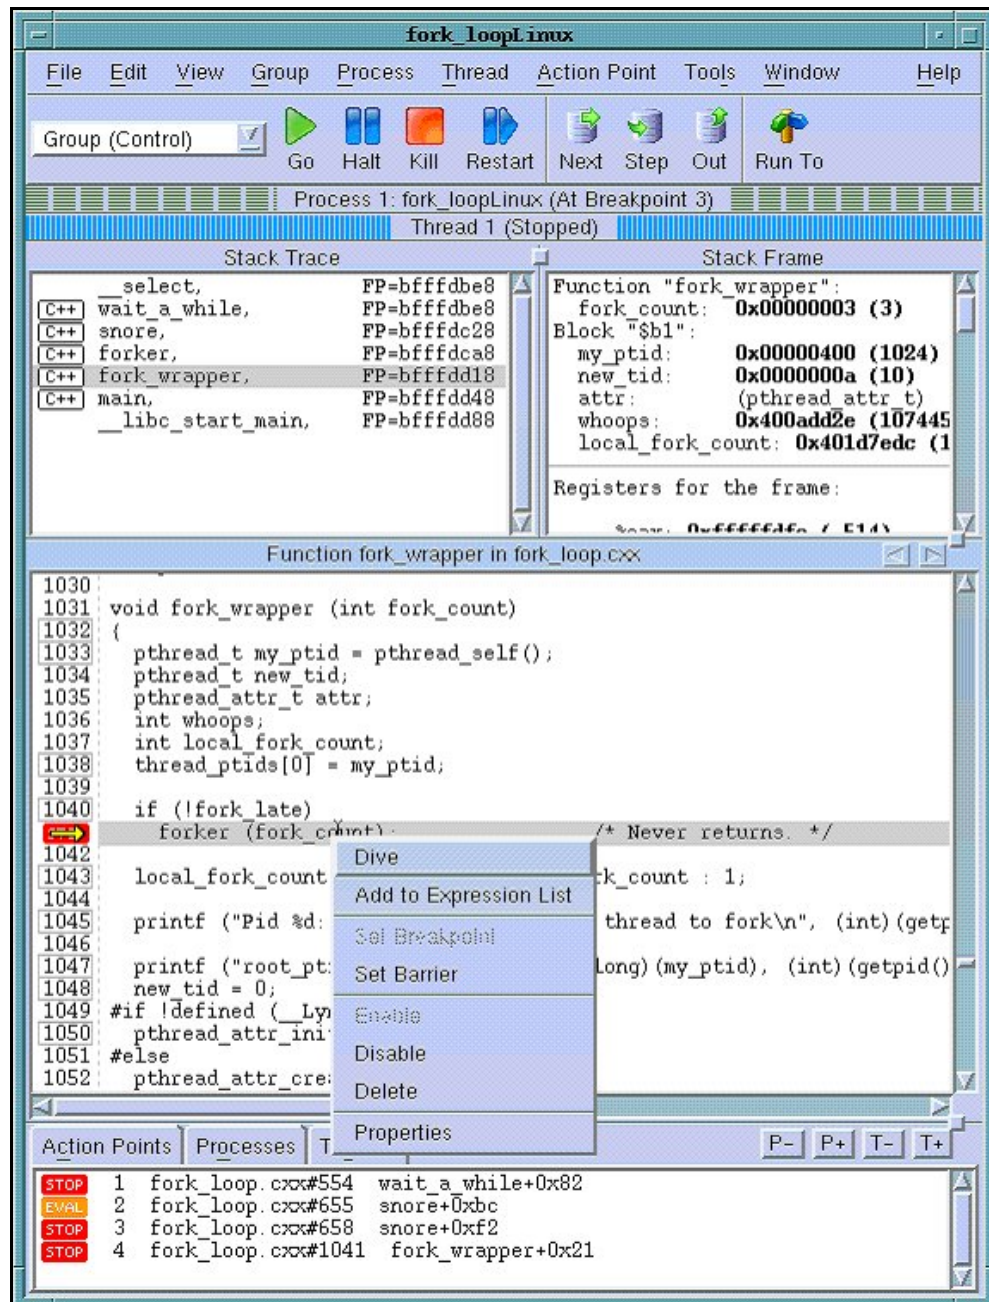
fork_loopLinux

File Edit View Group Process Thread Action Point Tools Window Help

Group (Control)

Go Halt Kill Restart Next Step Out Run To

Process 1: fork_loopLinux (At Breakpoint 3)

Thread 1 (Stopped)

Stack Trace

__select, FP=bfffdbe8
C++ wait_a_while, FP=bfffdbe8
C++ snore, FP=bfffdc28
C++ forker, FP=bfffdca8
C++ fork_wrapper, FP=bfffdd18
C++ main, FP=bfffdd48
__libc_start_main, FP=bfffdd88

Stack Frame

Function "fork_wrapper":
fork_count: 0x00000003 (3)
Block "$b1":
my_ptid: 0x00000400 (1024)
new_tid: 0x0000000a (10)
attr: (pthread_attr_t)
whoops: 0x400add2e (107445
local_fork_count: 0x401d7edc (1

Registers for the frame:

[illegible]

Function fork_wrapper in fork_loop.cxx

1030
1031 void fork_wrapper (int fork_count)
1032 {
1033 pthread_t my_ptid = pthread_self();
1034 pthread_t new_tid;
1035 pthread_attr_t attr;
1036 int whoops;
1037 int local_fork_count;
1038 thread_ptids[0] = my_ptid;
1039
1040 if (!fork_late)
forker (fork_count); /* Never returns. */
1042
1043 local_fork_count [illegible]k_count : 1;
1044
1045 printf ("Pid %d: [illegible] thread to fork\n", (int)(getp
1046
1047 printf ("root_pt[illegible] long)(my_ptid), (int)(getpid()
1048 new_tid = 0;
1049 #if !defined (__Ly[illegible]
1050 pthread_attr_ini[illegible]
1051 #else
1052 pthread_attr_cre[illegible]

Dive
Add to Expression List
Set Breakpoint
Set Barrier
Enable
Disable
Delete
Properties

Action Points Processes T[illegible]

P- P+ T- T+

STOP 1 fork_loop.cxx#554 wait_a_while+0x82
EVAL 2 fork_loop.cxx#655 snore+0xbc
STOP 3 fork_loop.cxx#658 snore+0xf2
STOP 4 fork_loop.cxx#1041 fork_wrapper+0x21